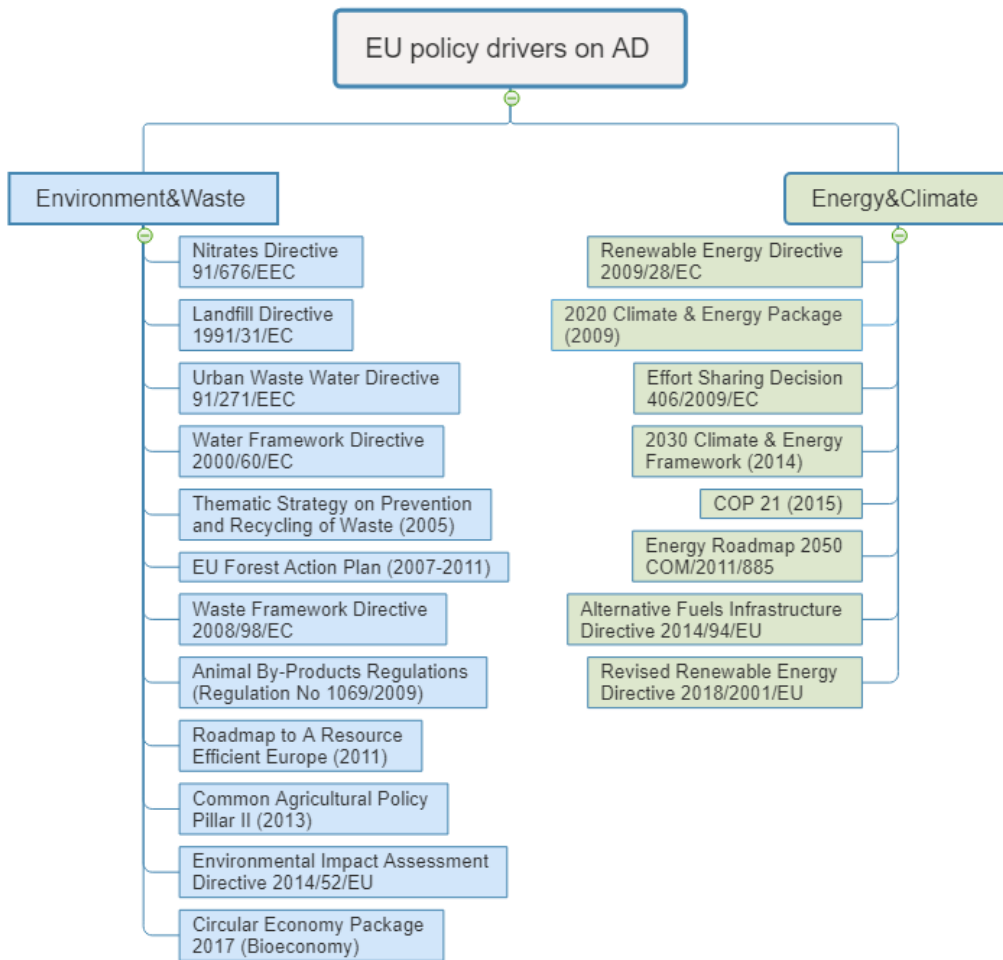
EU policy drivers on AD

Environment&Waste

Nitrates Directive 91/676/EEC

Landfill Directive 1991/31/EC

Urban Waste Water Directive 91/271/EEC

Water Framework Directive 2000/60/EC

Thematic Strategy on Prevention and Recycling of Waste (2005)

EU Forest Action Plan (2007-2011)

Waste Framework Directive 2008/98/EC

Animal By-Products Regulations (Regulation No 1069/2009)

Roadmap to A Resource Efficient Europe (2011)

Common Agricultural Policy Pillar II (2013)

Environmental Impact Assessment Directive 2014/52/EU

Circular Economy Package 2017 (Bioeconomy)

Energy&Climate

Renewable Energy Directive 2009/28/EC

2020 Climate & Energy Package (2009)

Effort Sharing Decision 406/2009/EC

2030 Climate & Energy Framework (2014)

COP 21 (2015)

Energy Roadmap 2050 COM/2011/885

Alternative Fuels Infrastructure Directive 2014/94/EU

Revised Renewable Energy Directive 2018/2001/EU